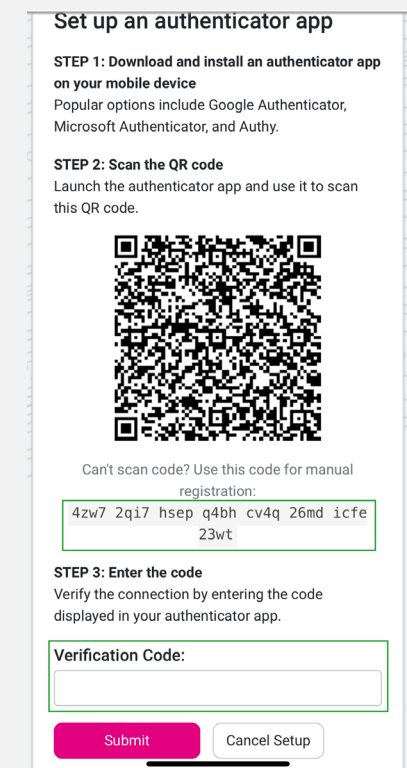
Set up an authenticator app

STEP 1: Download and install an authenticator app on your mobile device
Popular options include Google Authenticator, Microsoft Authenticator, and Authy.

STEP 2: Scan the QR code
Launch the authenticator app and use it to scan this QR code.

Can't scan code? Use this code for manual registration:

4zw7 2qi7 hsep q4bh cv4q 26md icfe 23wt

STEP 3: Enter the code
Verify the connection by entering the code displayed in your authenticator app.

Verification Code:

Submit

Cancel Setup